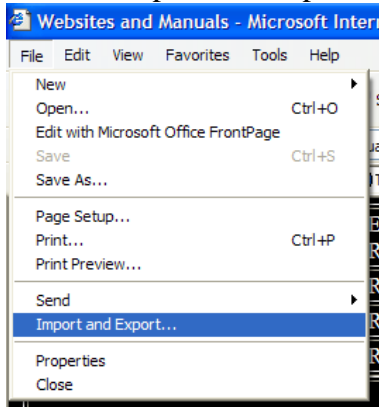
Websites and Manuals - Microsoft Intern

File Edit View Favorites Tools Help

New
Open... Ctrl+O
Edit with Microsoft Office FrontPage
Save Ctrl+S
Save As...

Page Setup...
Print... Ctrl+P
Print Preview...

Send
Import and Export...

Properties
Close